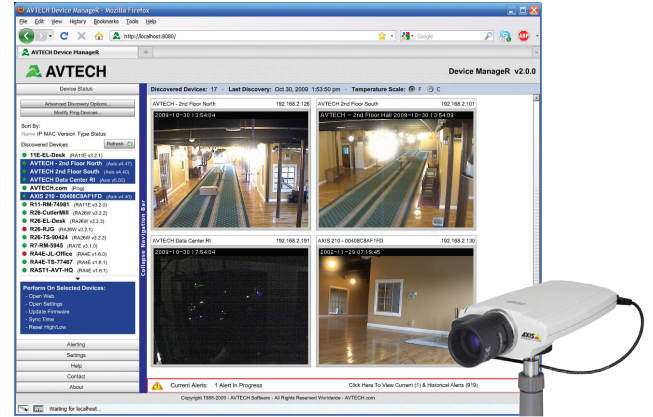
AVTECH Device ManageR - Mozilla Firefox

File Edit View History Bookmarks Tools Help

http://localhost:8080/

Google

AVTECH Device ManageR

AVTECH

Device ManageR v2.0.0

Device Status

Advanced Discovery Options...

Modify Ping Devices...

Sort By:

Name IP MAC Version Type Status

Discovered Devices

Refresh

11E-EL-Desk (RA11E v3.2.1)

AVTECH - 2nd Floor North (Axis v4.47)

AVTECH 2nd Floor South (Axis v4.40)

AVTECH Data Center RI (Axis v5.00)

AVTECH.com (Ping)

AXIS 210 - 00408C8AF1FD (Axis v4.40)

R11-RM-74981 (RA11E v3.2.0)

R26-CutlerMill (RA26W v2.2.2)

R26-EL-Desk (RA26W v2.2.3)

R26-RJG (RA26W v2.2.1)

R26-TS-00424 (RA26W v2.2.3)

R7-RM-5945 (RA7E v3.1.0)

RA4E-JL-Office (RA4E v1.6.0)

RA4E-TS-77467 (RA4E v1.6.1)

RAST1-AVT-HQ (RA4E v1.6.1)

Perform On Selected Devices:

- Open Web

- Open Settings

- Update Firmware

- Sync Time

- Reset High/Low

Alerting

Settings

Help

Contact

About

Collapse Navigation Bar

Discovered Devices: 17 · Last Discovery: Oct 30, 2009 1:53:50 pm · Temperature Scale: F C

AVTECH - 2nd Floor North 192.168.2.126

2009-10-30 13:54:04

AVTECH 2nd Floor South 192.168.2.101

AVTECH 2nd Floor Hall 2009-10-30 13:54:09

AVTECH Data Center RI 192.168.2.191

2009-10-30 17:54:04

AXIS 210 - 00408C8AF1FD 192.168.2.130

2002-11-29 07:19:45

Current Alerts: 1 Alert In Progress

Click Here To View Current (1) & Historical Alerts (919)

Copyright 1988-2009 - AVTECH Software - All Rights Reserved Worldwide - AVTECH.com

Waiting for localhost...

AXIS